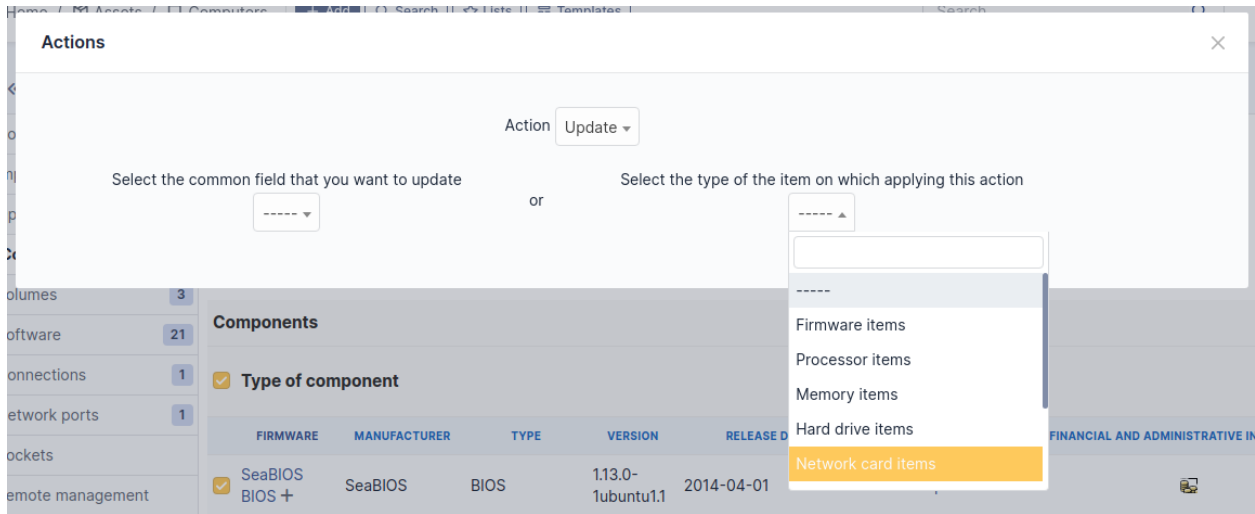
Home / Assets / Computers | Add | Search | Lists | Templates | Search

Actions

Action Update

Select the common field that you want to update
-----

or

Select the type of the item on which applying this action
-----

-----
Firmware items
Processor items
Memory items
Hard drive items
Network card items

olumes 3
oftware 21
onnections 1
etwork ports 1
ockets
emote management

Components

Type of component

| FIRMWARE | MANUFACTURER | TYPE | VERSION | RELEASE D | FINANCIAL AND ADMINISTRATIVE IN |
|---|---|---|---|---|---|
| SeaBIOS BIOS + | SeaBIOS | BIOS | 1.13.0-1ubuntu1.1 | 2014-04-01 | |